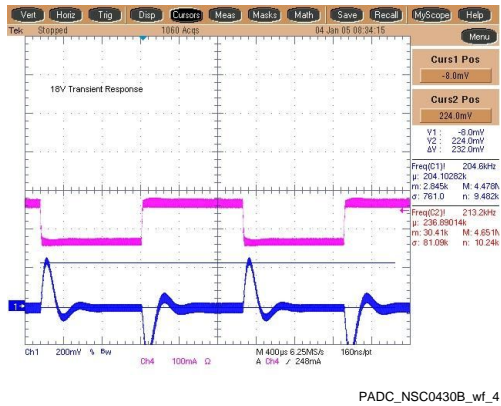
Vert Horiz Trig Disp Cursors Meas Masks Math Save Recall MyScope Help

Tek Stopped 1060 Acqs 04 Jan 05 08:34:15

Menu

18V Transient Response

Curs1 Pos
-8.0mV

Curs2 Pos
224.0mV

V1: -8.0mV
V2: 224.0mV
ΔV: 232.0mV

Freq(C1)! 204.6kHz
μ: 204.10282k
m: 2.845k M: 4.478M
σ: 761.0 n: 9.482k

Freq(C2)! 213.2kHz
μ: 236.89014k
m: 30.41k M: 4.651M
σ: 81.09k n: 10.24k

1

Ch1 200mV $\Omega$ $B_W$ Ch4 100mA $\Omega$ M 400μs 6.25MS/s 160ns/pt A Ch4 / 248mA

PADC_NSC0430B_wf_4